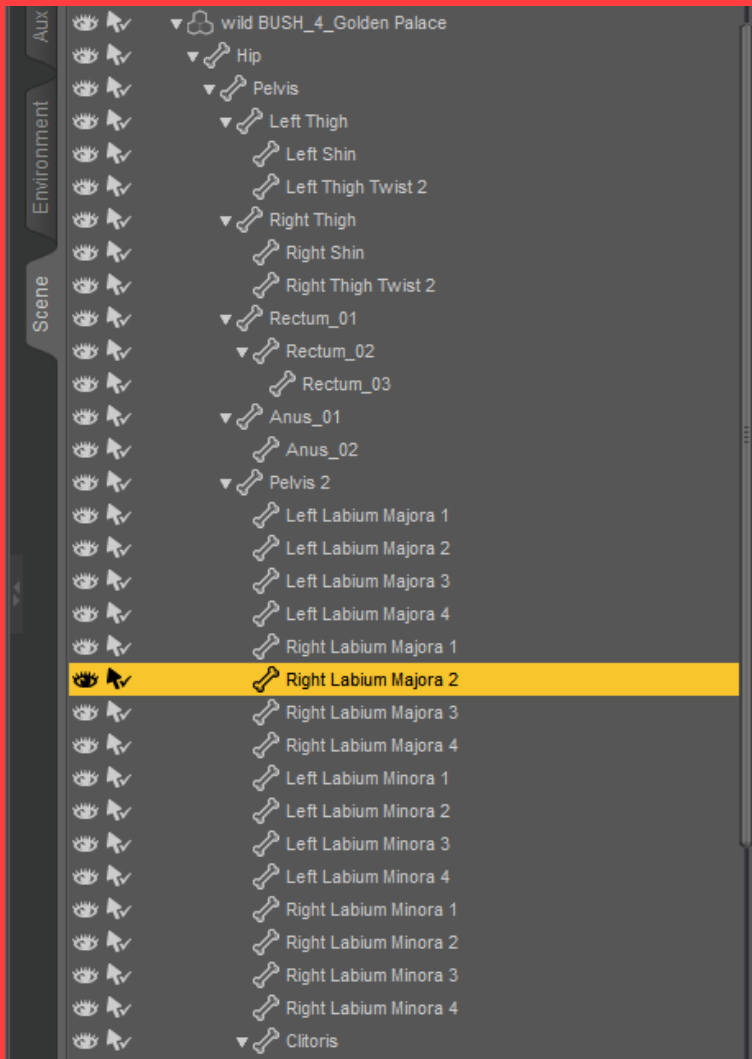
Aux
Environment
Scene

wild BUSH_4_Golden Palace
Hip
Pelvis
Left Thigh
Left Shin
Left Thigh Twist 2
Right Thigh
Right Shin
Right Thigh Twist 2
Rectum_01
Rectum_02
Rectum_03
Anus_01
Anus_02
Pelvis 2
Left Labium Majora 1
Left Labium Majora 2
Left Labium Majora 3
Left Labium Majora 4
Right Labium Majora 1
Right Labium Majora 2
Right Labium Majora 3
Right Labium Majora 4
Left Labium Minora 1
Left Labium Minora 2
Left Labium Minora 3
Left Labium Minora 4
Right Labium Minora 1
Right Labium Minora 2
Right Labium Minora 3
Right Labium Minora 4
Clitoris